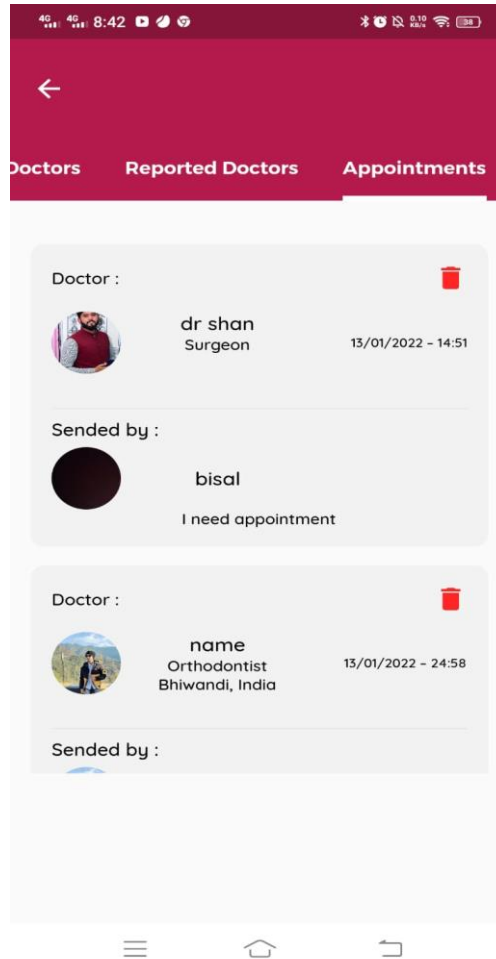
4G 4G 8:42

0.10 KB/s 38

Doctors Reported Doctors Appointments

Doctor :

dr shan
Surgeon

13/01/2022 - 14:51

Sended by :

bisal

I need appointment

Doctor :

name
Orthodontist
Bhiwandi, India

13/01/2022 - 24:58

Sended by :